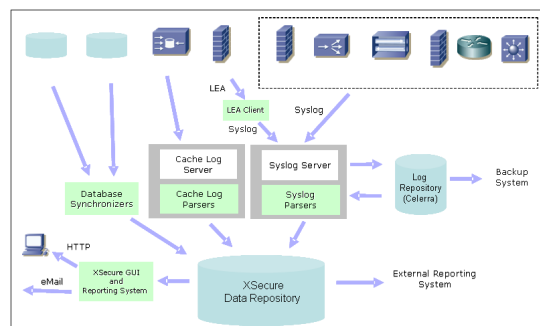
LEA

LEA Client

Syslog

Syslog

Cache Log Server

Cache Log Parsers

Syslog Server

Syslog Parsers

Log Repository (Celerra)

Backup System

Database Synchronizers

HTTP

eMail

XSecure GUI and Reporting System

XSecure Data Repository

External Reporting System